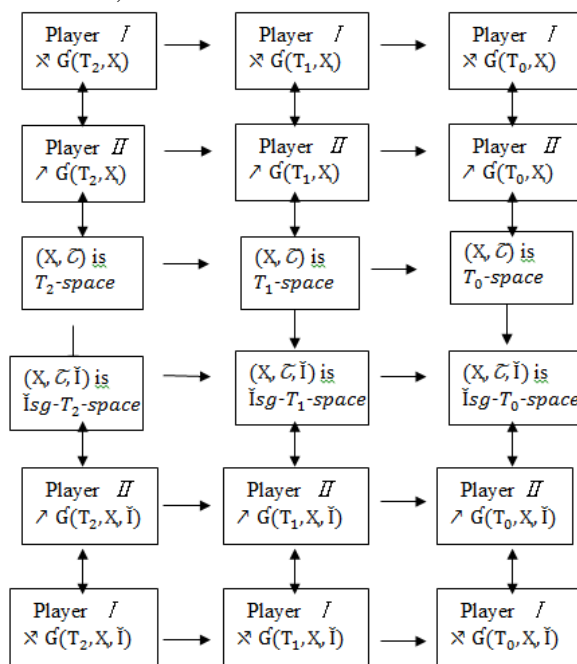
Player $I$
$\nsearrow$ Ǵ(T$_2$,X)

Player $I$
$\nsearrow$ Ǵ(T$_1$,X)

Player $I$
$\nsearrow$ Ǵ(T$_0$,X)

Player $II$
$\nearrow$ Ǵ(T$_2$,X)

Player $II$
$\nearrow$ Ǵ(T$_1$,X)

Player $II$
$\nearrow$ Ǵ(T$_0$,X)

(X, $\mathcal{C}$) is $T_2$-space

(X, $\mathcal{C}$) is $T_1$-space

(X, $\mathcal{C}$) is $T_0$-space

(X, $\mathcal{C}$, Ĭ) is Ĭsg-$T_2$-space

(X, $\mathcal{C}$, Ĭ) is Ĭsg-$T_1$-space

(X, $\mathcal{C}$, Ĭ) is Ĭsg-$T_0$-space

Player $II$
$\nearrow$ Ǵ(T$_2$,X,Ĭ)

Player $II$
$\nearrow$ Ǵ(T$_1$,X,Ĭ)

Player $II$
$\nearrow$ Ǵ(T$_0$,X,Ĭ)

Player $I$
$\nsearrow$ Ǵ(T$_2$,X,Ĭ)

Player $I$
$\nsearrow$ Ǵ(T$_1$,X,Ĭ)

Player $I$
$\nsearrow$ Ǵ(T$_0$,X,Ĭ)